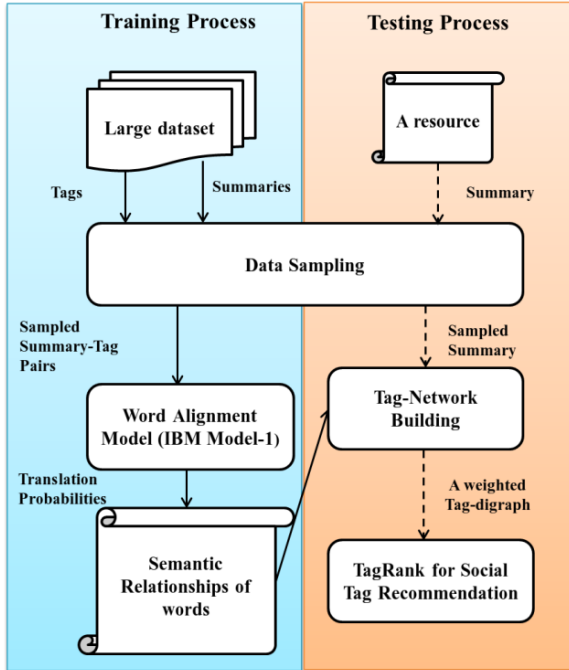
Training Process

Testing Process

Large dataset

A resource

Tags

Summaries

Summary

Data Sampling

Sampled Summary-Tag Pairs

Sampled Summary

Word Alignment Model (IBM Model-1)

Tag-Network Building

Translation Probabilities

A weighted Tag-digraph

Semantic Relationships of words

TagRank for Social Tag Recommendation